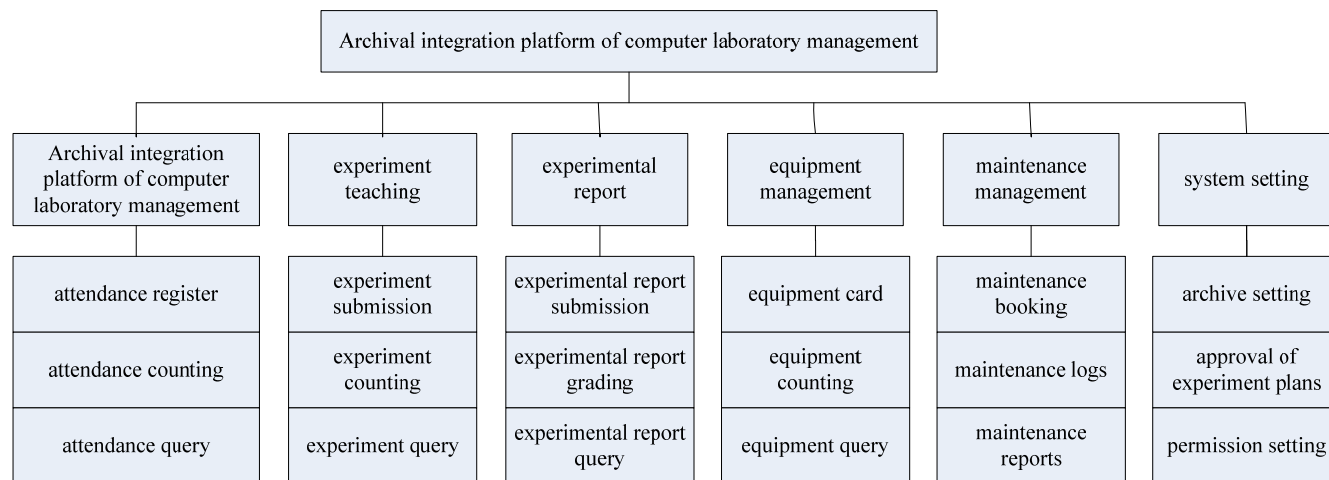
Archival integration platform of computer laboratory management

Archival integration platform of computer laboratory management

attendance register

attendance counting

attendance query

experiment teaching

experiment submission

experiment counting

experiment query

experimental report

experimental report submission

experimental report grading

experimental report query

equipment management

equipment card

equipment counting

equipment query

maintenance management

maintenance booking

maintenance logs

maintenance reports

system setting

archive setting

approval of experiment plans

permission setting